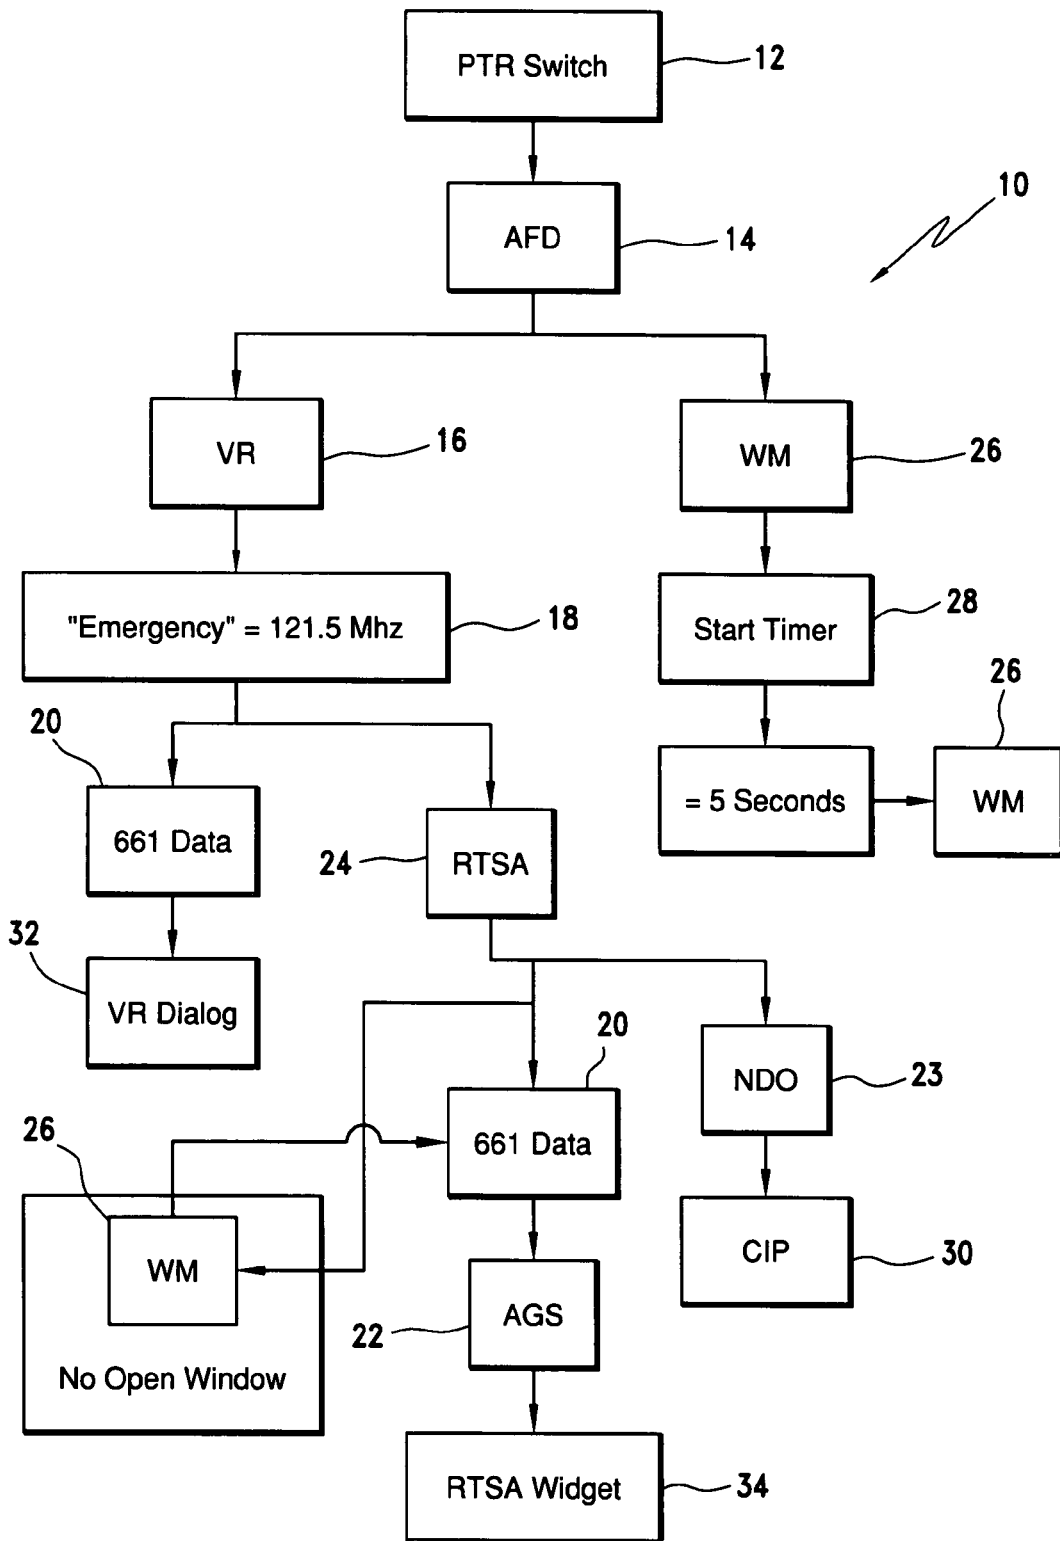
PTR Switch
12

AFD
14

10

VR
16

WM
26

"Emergency" = 121.5 Mhz
18

Start Timer
28

26

20

= 5 Seconds

WM

661 Data

24
RTSA

32

VR Dialog

20

NDO
23

26

661 Data

CIP
30

WM

AGS
22

No Open Window

RTSA Widget
34